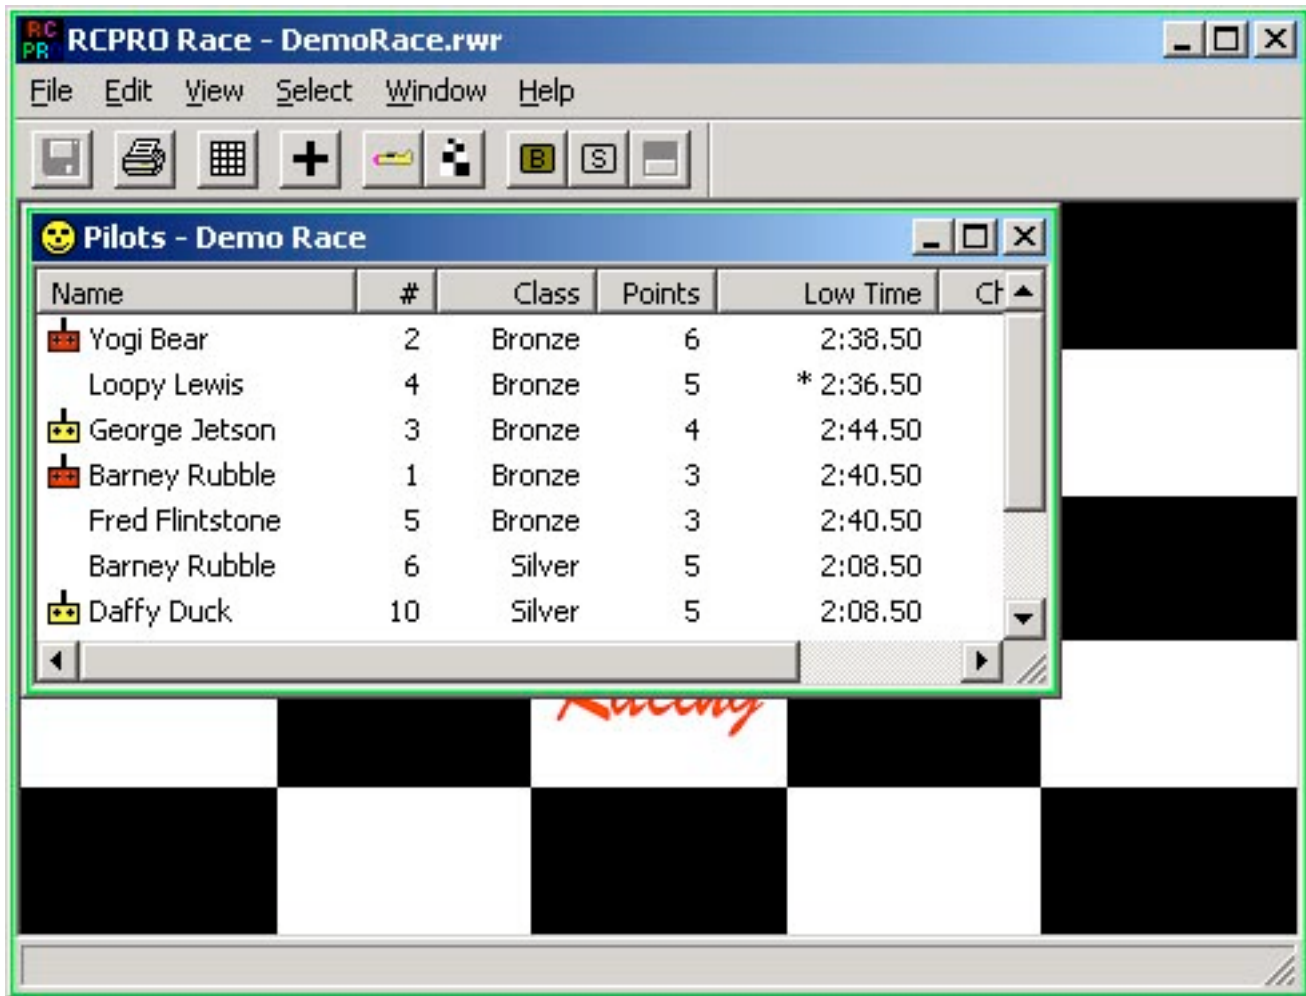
RCPRO Race - DemoRace.rwr

File Edit View Select Window Help

B S

Pilots - Demo Race

| Name | # | Class | Points | Low Time | Ch |
|---|---|---|---|---|---|
| Yogi Bear | 2 | Bronze | 6 | 2:38.50 | |
| Loopy Lewis | 4 | Bronze | 5 | * 2:36.50 | |
| George Jetson | 3 | Bronze | 4 | 2:44.50 | |
| Barney Rubble | 1 | Bronze | 3 | 2:40.50 | |
| Fred Flintstone | 5 | Bronze | 3 | 2:40.50 | |
| Barney Rubble | 6 | Silver | 5 | 2:08.50 | |
| Daffy Duck | 10 | Silver | 5 | 2:08.50 | |

Racing